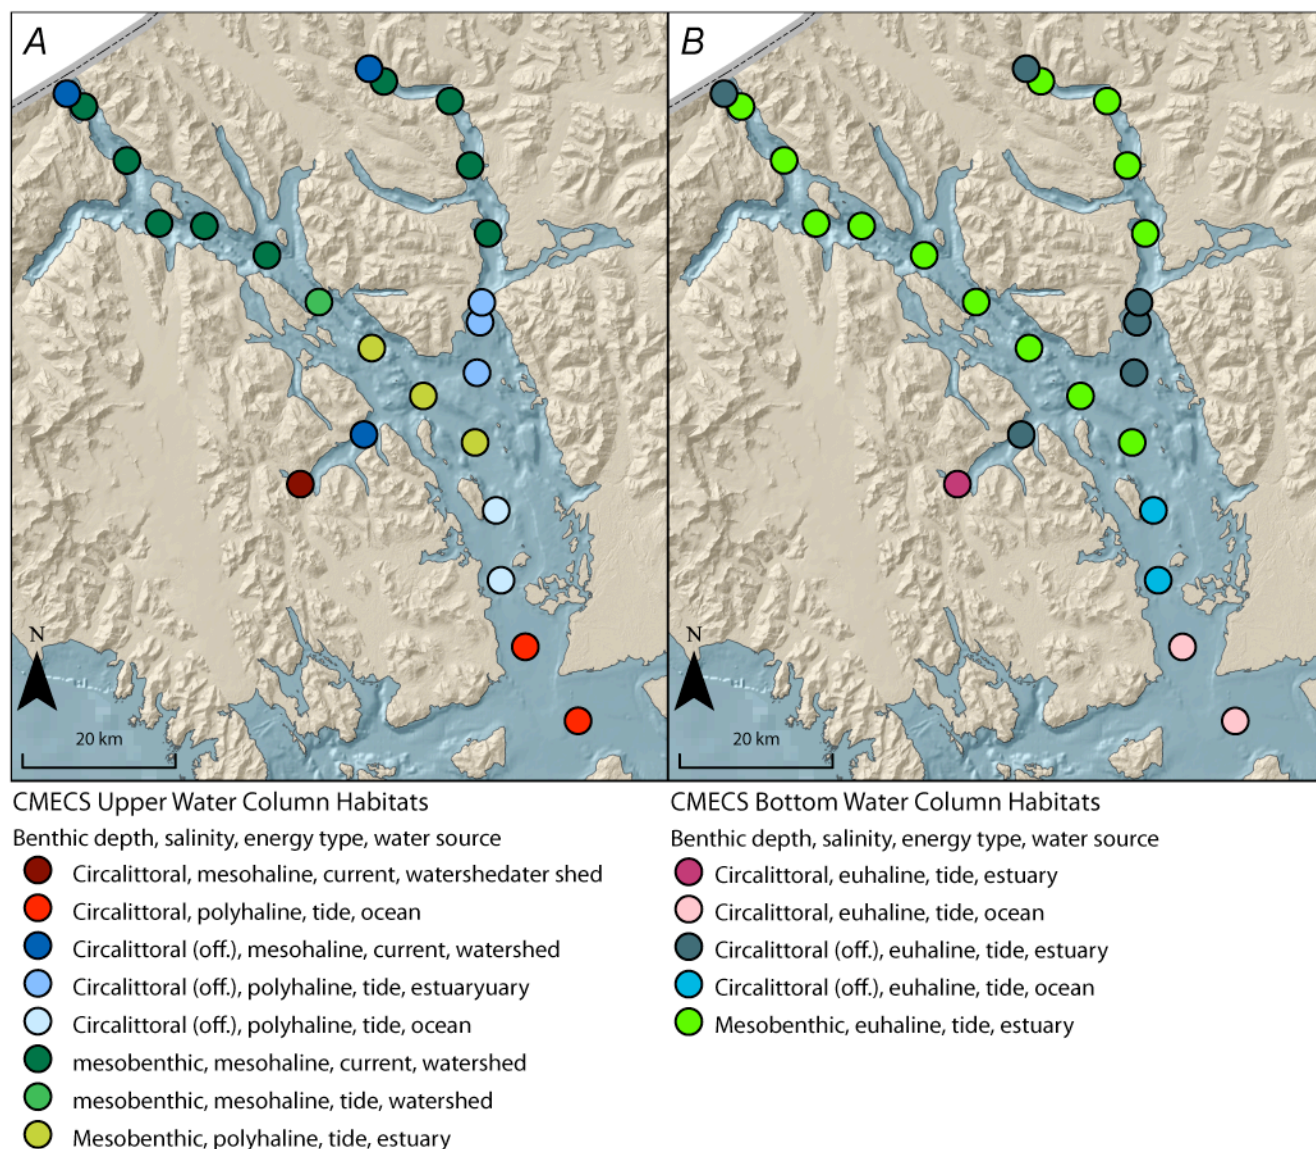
A

N

20 km

B

N

20 km

CMECS Upper Water Column Habitats

Benthic depth, salinity, energy type, water source

Circalittoral, mesohaline, current, watershedater shed

Circalittoral, polyhaline, tide, ocean

Circalittoral (off.), mesohaline, current, watershed

Circalittoral (off.), polyhaline, tide, estuaryuary

Circalittoral (off.), polyhaline, tide, ocean

mesobenthic, mesohaline, current, watershed

mesobenthic, mesohaline, tide, watershed

Mesobenthic, polyhaline, tide, estuary

CMECS Bottom Water Column Habitats

Benthic depth, salinity, energy type, water source

Circalittoral, euhaline, tide, estuary

Circalittoral, euhaline, tide, ocean

Circalittoral (off.), euhaline, tide, estuary

Circalittoral (off.), euhaline, tide, ocean

Mesobenthic, euhaline, tide, estuary